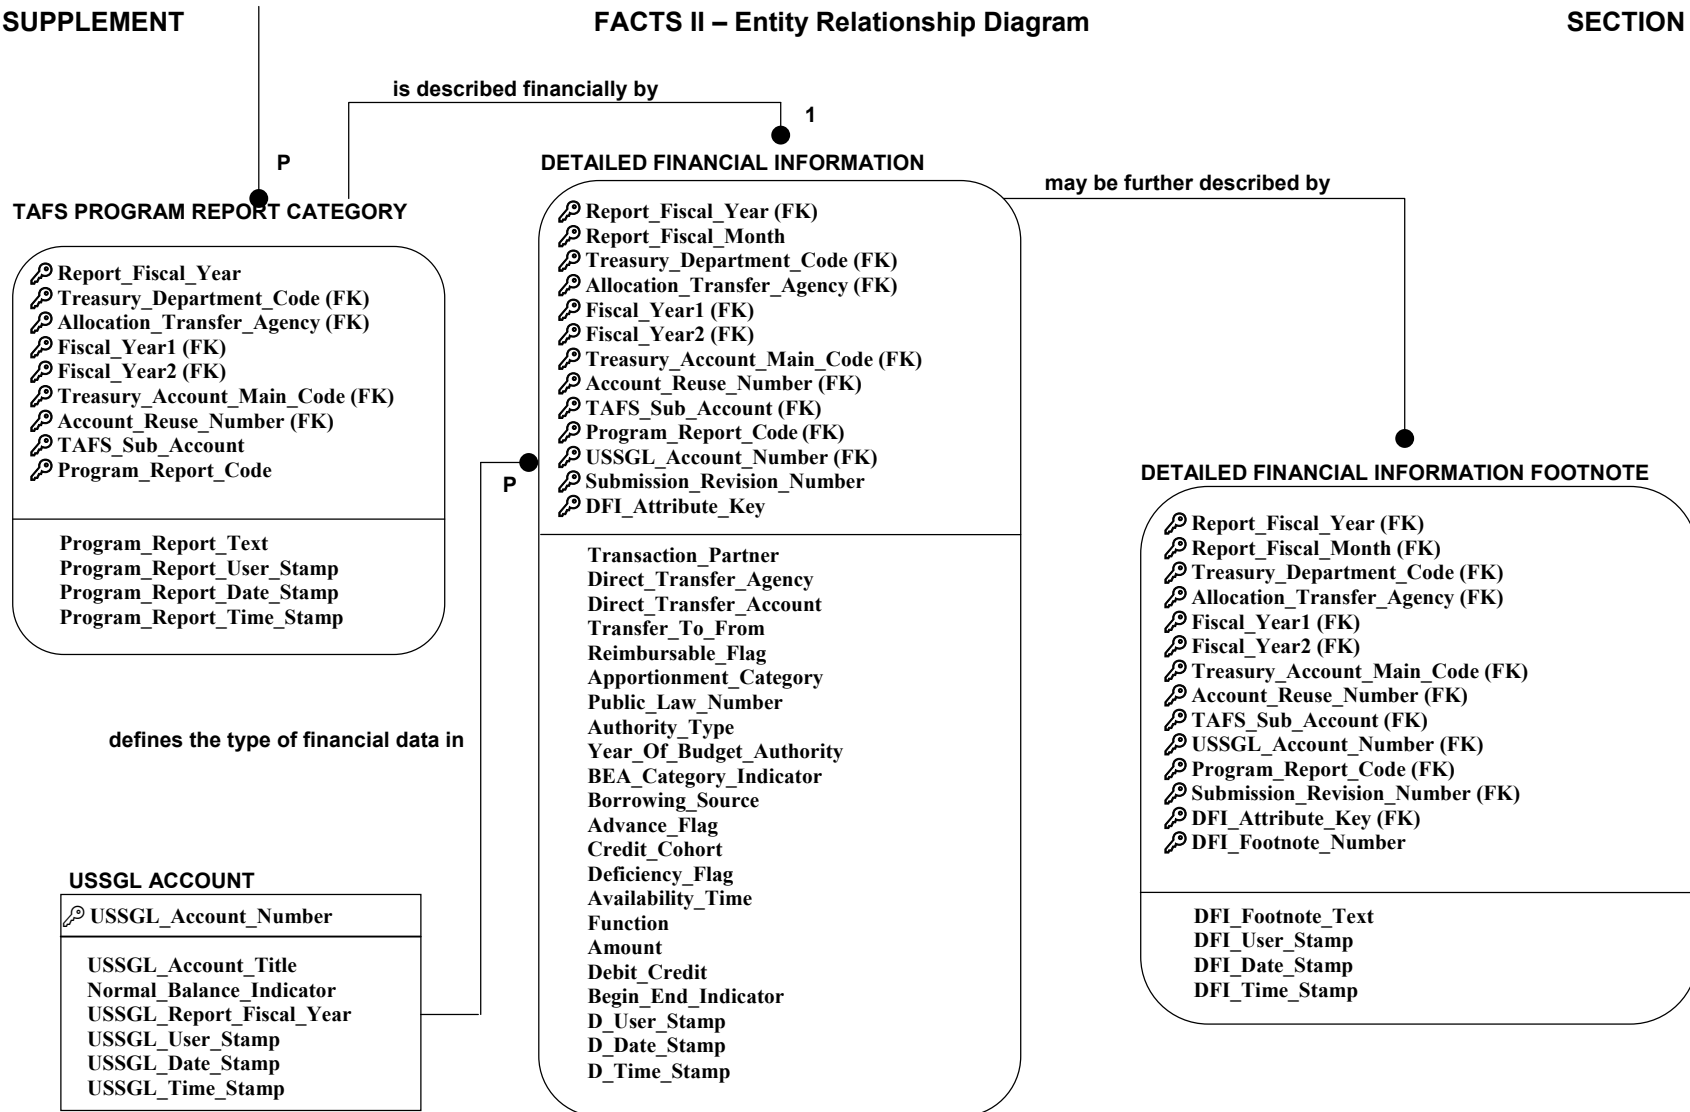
SUPPLEMENT

FACTS II – Entity Relationship Diagram

SECTION

is described financially by

1

P

DETAILED FINANCIAL INFORMATION

may be further described by

TAFS PROGRAM REPORT CATEGORY

Report_Fiscal_Year
Treasury_Department_Code (FK)
Allocation_Transfer_Agency (FK)
Fiscal_Year1 (FK)
Fiscal_Year2 (FK)
Treasury_Account_Main_Code (FK)
Account_Reuse_Number (FK)
TAFS_Sub_Account
Program_Report_Code

Program_Report_Text
Program_Report_User_Stamp
Program_Report_Date_Stamp
Program_Report_Time_Stamp

Report_Fiscal_Year (FK)
Report_Fiscal_Month
Treasury_Department_Code (FK)
Allocation_Transfer_Agency (FK)
Fiscal_Year1 (FK)
Fiscal_Year2 (FK)
Treasury_Account_Main_Code (FK)
Account_Reuse_Number (FK)
TAFS_Sub_Account (FK)
Program_Report_Code (FK)
USSGL_Account_Number (FK)
Submission_Revision_Number
DFI_Attribute_Key

Transaction_Partner
Direct_Transfer_Agency
Direct_Transfer_Account
Transfer_To_From
Reimbursable_Flag
Apportionment_Category
Public_Law_Number
Authority_Type
Year_Of_Budget_Authority
BEA_Category_Indicator
Borrowing_Source
Advance_Flag
Credit_Cohort
Deficiency_Flag
Availability_Time
Function
Amount
Debit_Credit
Begin_End_Indicator
D_User_Stamp
D_Date_Stamp
D_Time_Stamp

P

DETAILED FINANCIAL INFORMATION FOOTNOTE

Report_Fiscal_Year (FK)
Report_Fiscal_Month (FK)
Treasury_Department_Code (FK)
Allocation_Transfer_Agency (FK)
Fiscal_Year1 (FK)
Fiscal_Year2 (FK)
Treasury_Account_Main_Code (FK)
Account_Reuse_Number (FK)
TAFS_Sub_Account (FK)
USSGL_Account_Number (FK)
Program_Report_Code (FK)
Submission_Revision_Number (FK)
DFI_Attribute_Key (FK)
DFI_Footnote_Number

DFI_Footnote_Text
DFI_User_Stamp
DFI_Date_Stamp
DFI_Time_Stamp

defines the type of financial data in

USSGL ACCOUNT

USSGL_Account_Number

USSGL_Account_Title
Normal_Balance_Indicator
USSGL_Report_Fiscal_Year
USSGL_User_Stamp
USSGL_Date_Stamp
USSGL_Time_Stamp